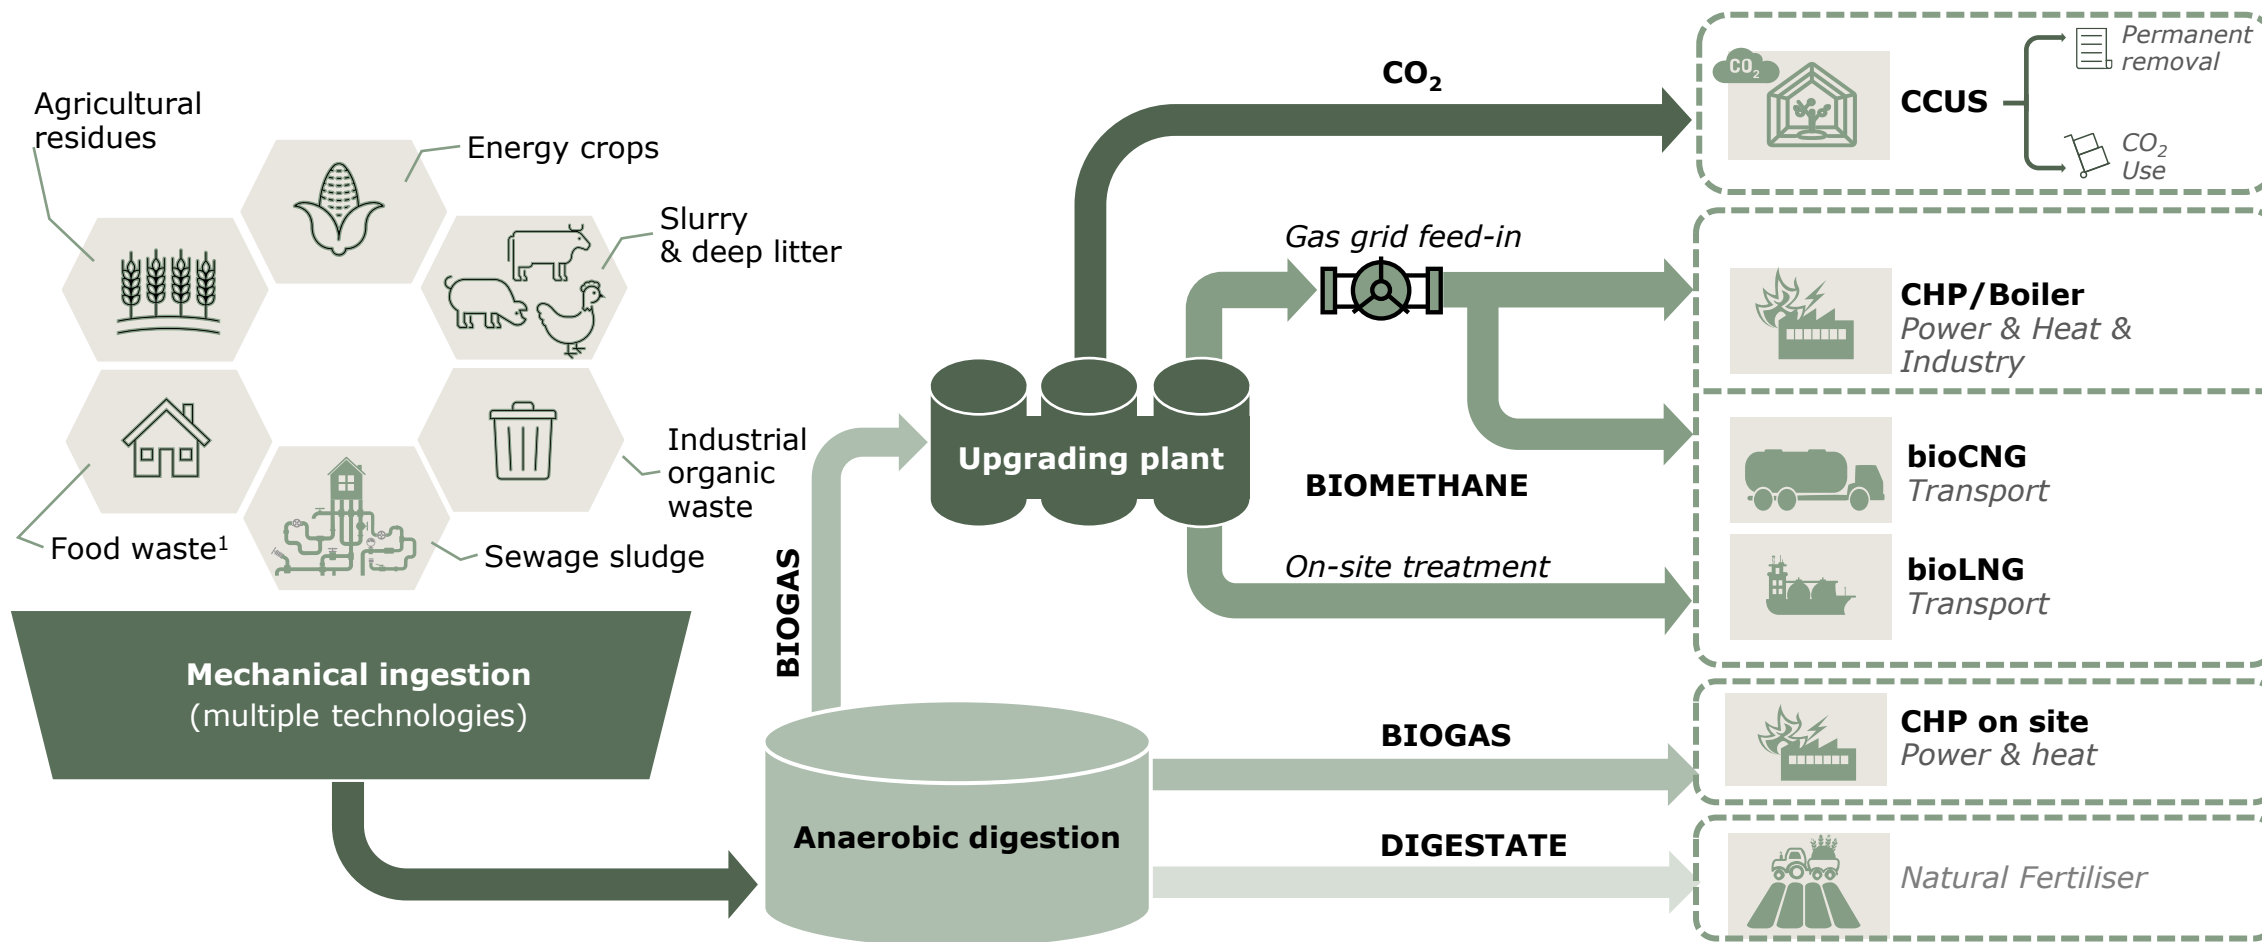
Agricultural residues

Energy crops

Slurry & deep litter

Industrial organic waste

Food waste$^1$

Sewage sludge

Mechanical ingestion
(multiple technologies)

BIOGAS

Anaerobic digestion

Upgrading plant

$CO_2$

Gas grid feed-in

BIOMETHANE

On-site treatment

BIOGAS

DIGESTATE

$CO_2$

CCUS

Permanent removal

$CO_2$ Use

CHP/Boiler
Power & Heat & Industry

bioCNG
Transport

bioLNG
Transport

CHP on site
Power & heat

Natural Fertiliser